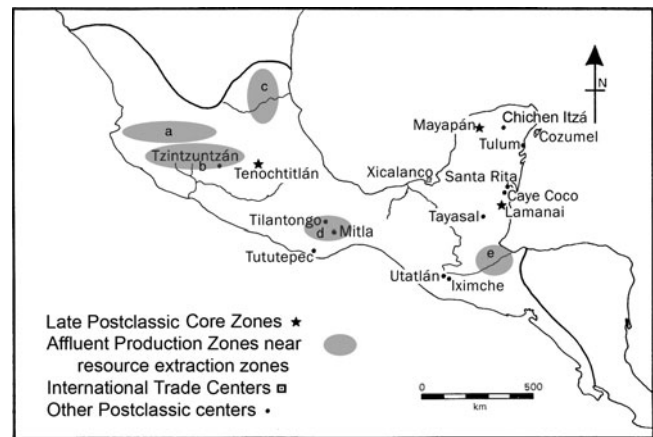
N

c

a

Tzintzuntzán

b

Tenochtitlán

Mayapán

Chichen Itzá

Tulum

Cozumel

Xicalanco

Santa Rita

Caye Coco

Lamanai

Tayasal

Tilantongo

d

Mitla

Tututepec

e

Utatlán

Iximche

Late Postclassic Core Zones ★

Affluent Production Zones near resource extraction zones

International Trade Centers

Other Postclassic centers •

0

500

km